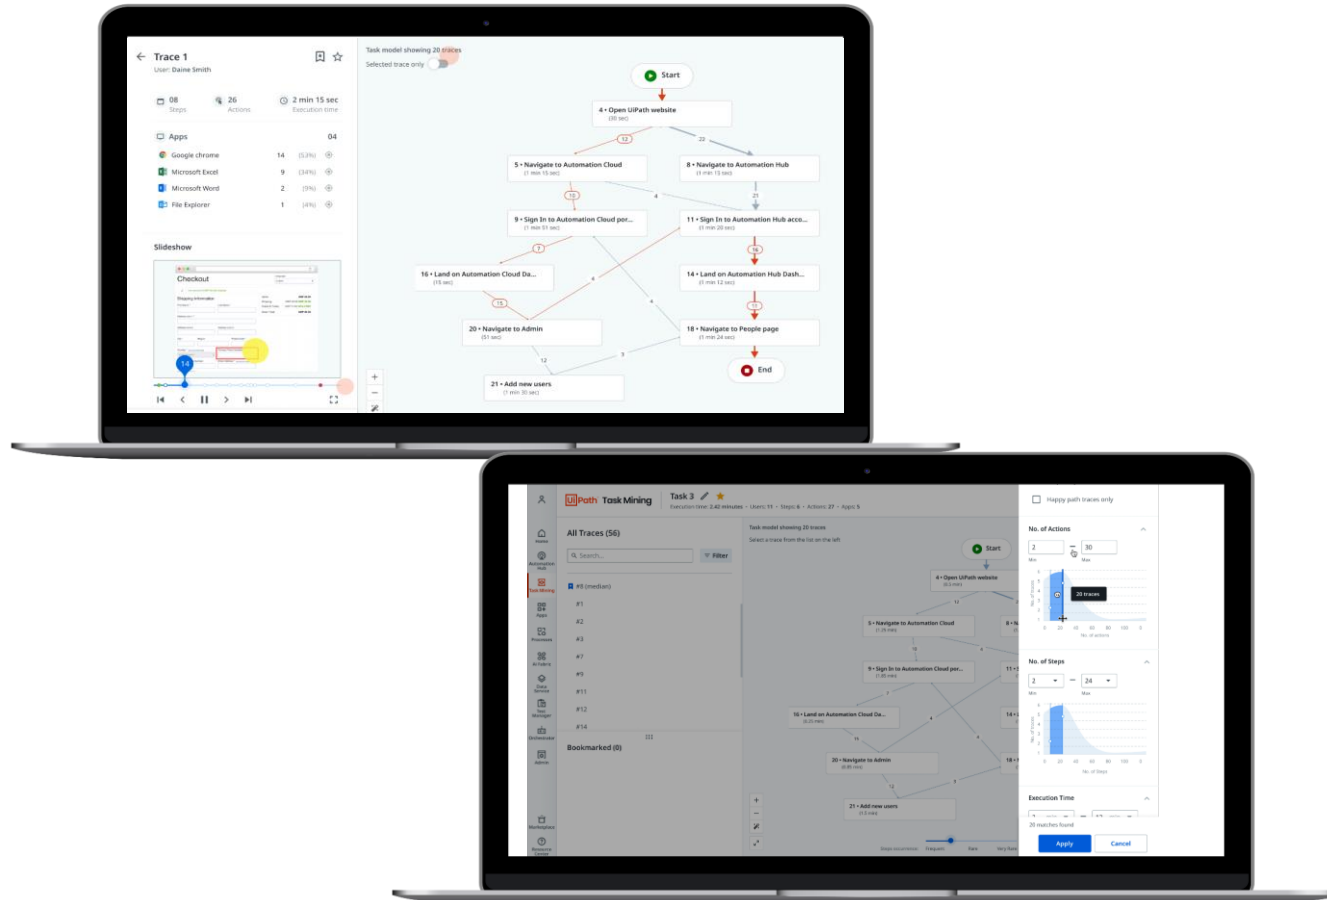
Trace 1
User: Daine Smith

08 Steps
26 Actions
2 min 15 sec Execution time

Apps 04
Google chrome 14 (53%)
Microsoft Excel 9 (34%)
Microsoft Word 2 (9%)
File Explorer 1 (4%)

Slideshow

Checkout

14

Task model showing 20 traces
Selected trace only

Start
4 • Open UiPath website (30 sec)
12
22
5 • Navigate to Automation Cloud (1 min 15 sec)
8 • Navigate to Automation Hub (1 min 15 sec)
10
4
21
9 • Sign In to Automation Cloud por... (1 min 51 sec)
11 • Sign In to Automation Hub acco... (1 min 20 sec)
7
16
16 • Land on Automation Cloud Da... (15 sec)
4
14 • Land on Automation Hub Dash... (1 min 12 sec)
15
4
17
20 • Navigate to Admin (51 sec)
18 • Navigate to People page (1 min 24 sec)
12
3
End
21 • Add new users (1 min 30 sec)

UiPath Task Mining
Task 3
All Traces (56)
Search...
Filter
#8 (median)
#1
#2
#3
#7
#9
#11
#12
#14
Bookmarked (0)

Task model showing 20 traces
Select a trace from the list on the left
Start
4 • Open UiPath website
5 • Navigate to Automation Cloud
9 • Sign In to Automation Cloud por...
16 • Land on Automation Cloud Da...
20 • Navigate to Admin
21 • Add new users

Happy path traces only
No. of Actions
2
30
Min
Max
20 traces
No. of Steps
2
24
Min
Max
Execution Time
20 matches found
Apply
Cancel